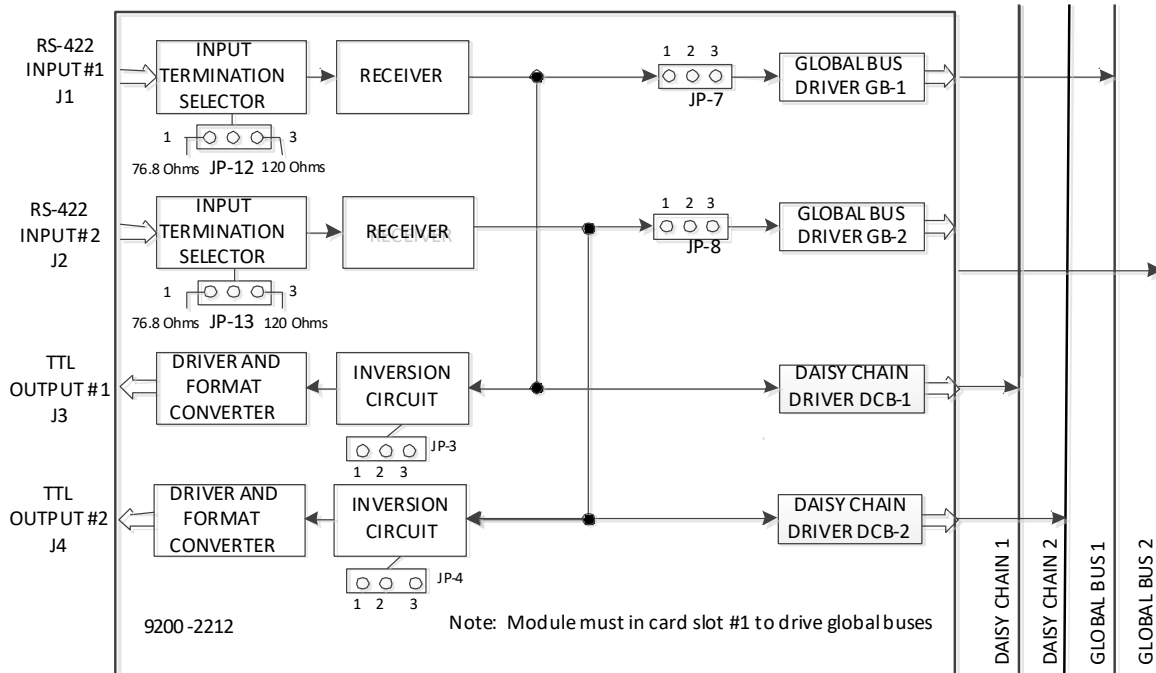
RS-422
INPUT #1
J1

INPUT
TERMINATION
SELECTOR

RECEIVER

1 2 3
JP-7

GLOBAL BUS
DRIVER GB-1

1
3
76.8 Ohms JP-12 120 Ohms

RS-422
INPUT #2
J2

INPUT
TERMINATION
SELECTOR

RECEIVER

1 2 3
JP-8

GLOBAL BUS
DRIVER GB-2

1
3
76.8 Ohms JP-13 120 Ohms

TTL
OUTPUT #1
J3

DRIVER AND
FORMAT
CONVERTER

INVERSION
CIRCUIT

DAISY CHAIN
DRIVER DCB-1

JP-3
1 2 3

TTL
OUTPUT #2
J4

DRIVER AND
FORMAT
CONVERTER

INVERSION
CIRCUIT

DAISY CHAIN
DRIVER DCB-2

JP-4
1 2 3

9200-2212

Note: Module must in card slot #1 to drive global buses

DAISY CHAIN 1
DAISY CHAIN 2
GLOBAL BUS 1
GLOBAL BUS 2